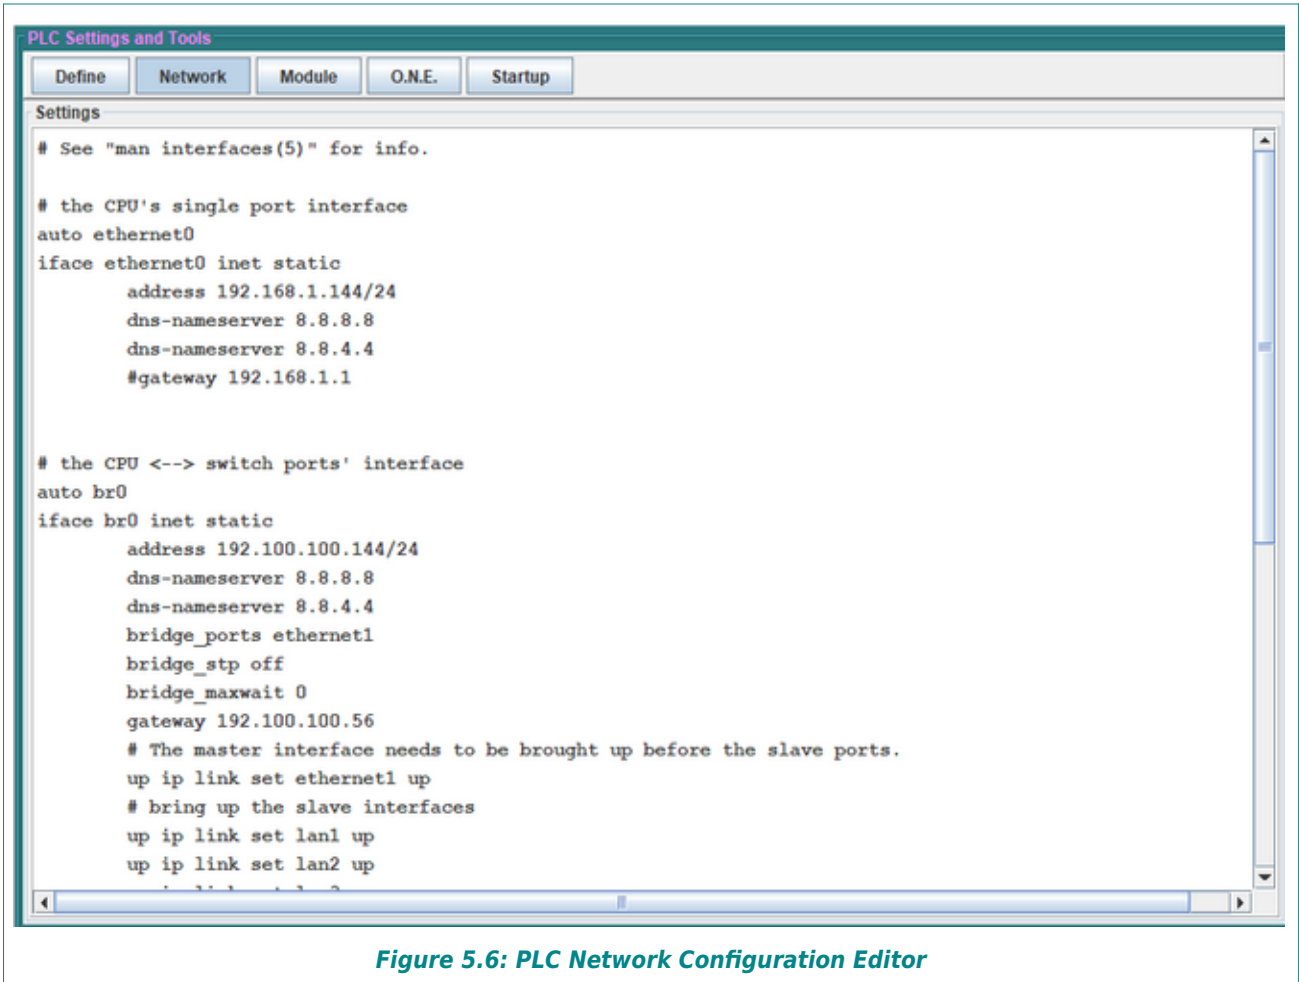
PLC Settings and Tools

Define Network Module O.N.E. Startup

Settings

# See "man interfaces(5)" for info.

# the CPU's single port interface
auto ethernet0
iface ethernet0 inet static
address 192.168.1.144/24
dns-nameserver 8.8.8.8
dns-nameserver 8.8.4.4
#gateway 192.168.1.1

# the CPU <--> switch ports' interface
auto br0
iface br0 inet static
address 192.100.100.144/24
dns-nameserver 8.8.8.8
dns-nameserver 8.8.4.4
bridge_ports ethernet1
bridge_stp off
bridge_maxwait 0
gateway 192.100.100.56
# The master interface needs to be brought up before the slave ports.
up ip link set ethernet1 up
# bring up the slave interfaces
up ip link set lan1 up
up ip link set lan2 up
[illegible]

Figure 5.6: PLC Network Configuration Editor